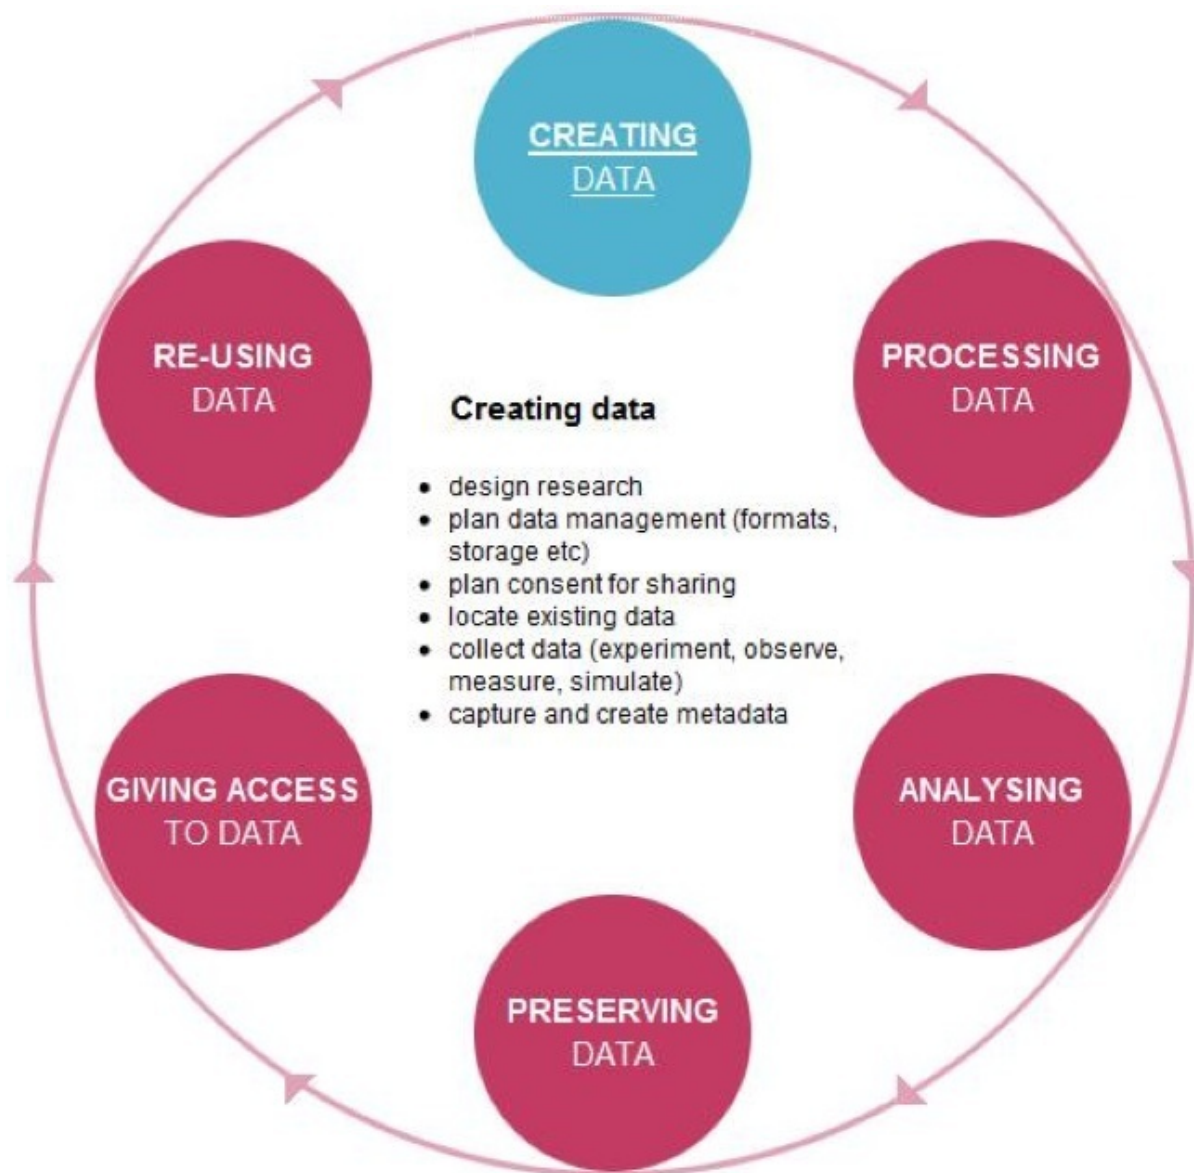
CREATING
DATA

RE-USING
DATA

PROCESSING
DATA

Creating data

- design research
- plan data management (formats, storage etc)
- plan consent for sharing
- locate existing data
- collect data (experiment, observe, measure, simulate)
- capture and create metadata

GIVING ACCESS
TO DATA

ANALYSING
DATA

PRESERVING
DATA